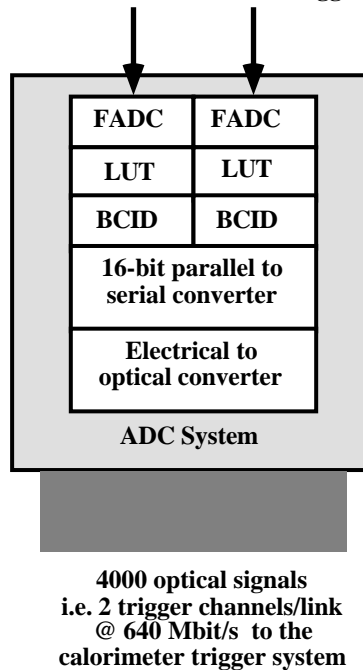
FADC FADC

LUT LUT

BCID BCID

16-bit parallel to serial converter

Electrical to optical converter

ADC System

4000 optical signals i.e. 2 trigger channels/link @ 640 Mbit/s to the calorimeter trigger system